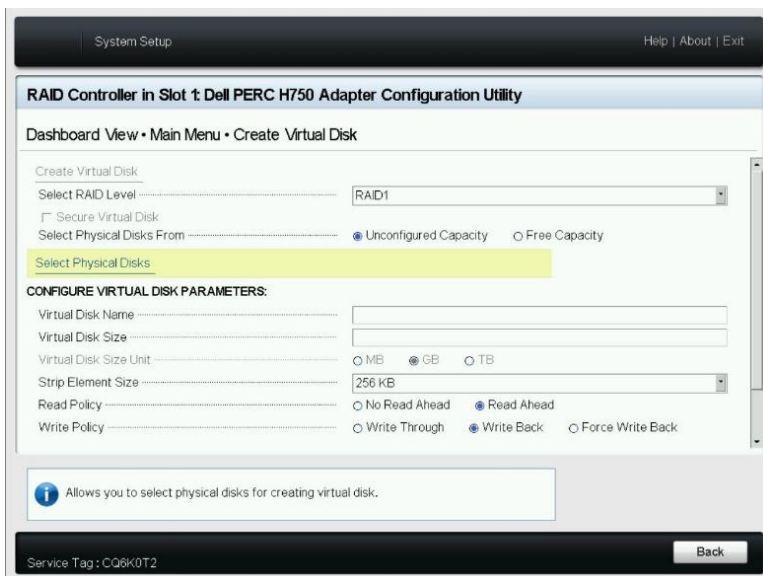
System Setup

Help | About | Exit

RAID Controller in Slot 1: Dell PERC H750 Adapter Configuration Utility

Dashboard View • Main Menu • Create Virtual Disk

Create Virtual Disk

Select RAID Level RAID1

Secure Virtual Disk

Select Physical Disks From Unconfigured Capacity Free Capacity

Select Physical Disks

CONFIGURE VIRTUAL DISK PARAMETERS:

Virtual Disk Name

Virtual Disk Size

Virtual Disk Size Unit MB GB TB

Strip Element Size 256 KB

Read Policy No Read Ahead Read Ahead

Write Policy Write Through Write Back Force Write Back

Allows you to select physical disks for creating virtual disk.

Service Tag : CQ6K0T2

Back